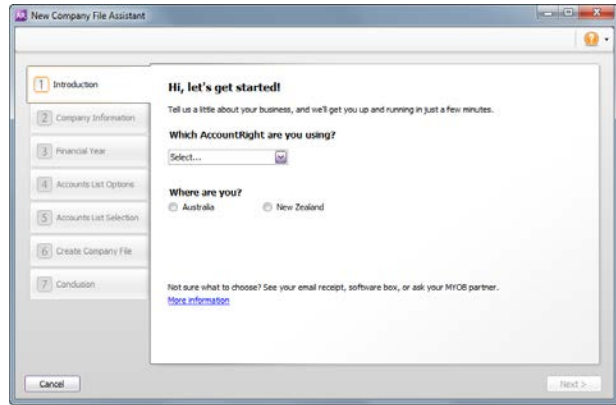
New Company File Assistant

1 Introduction
2 Company Information
3 Financial Year
4 Accounts List Options
5 Accounts List Selection
6 Create Company File
7 Conclusion

Hi, let's get started!

Tell us a little about your business, and we'll get you up and running in just a few minutes.

Which AccountRight are you using?

Select...

Where are you?

Australia
New Zealand

Not sure what to choose? See your email receipt, software box, or ask your MYOB partner.
More information

Cancel
Next >